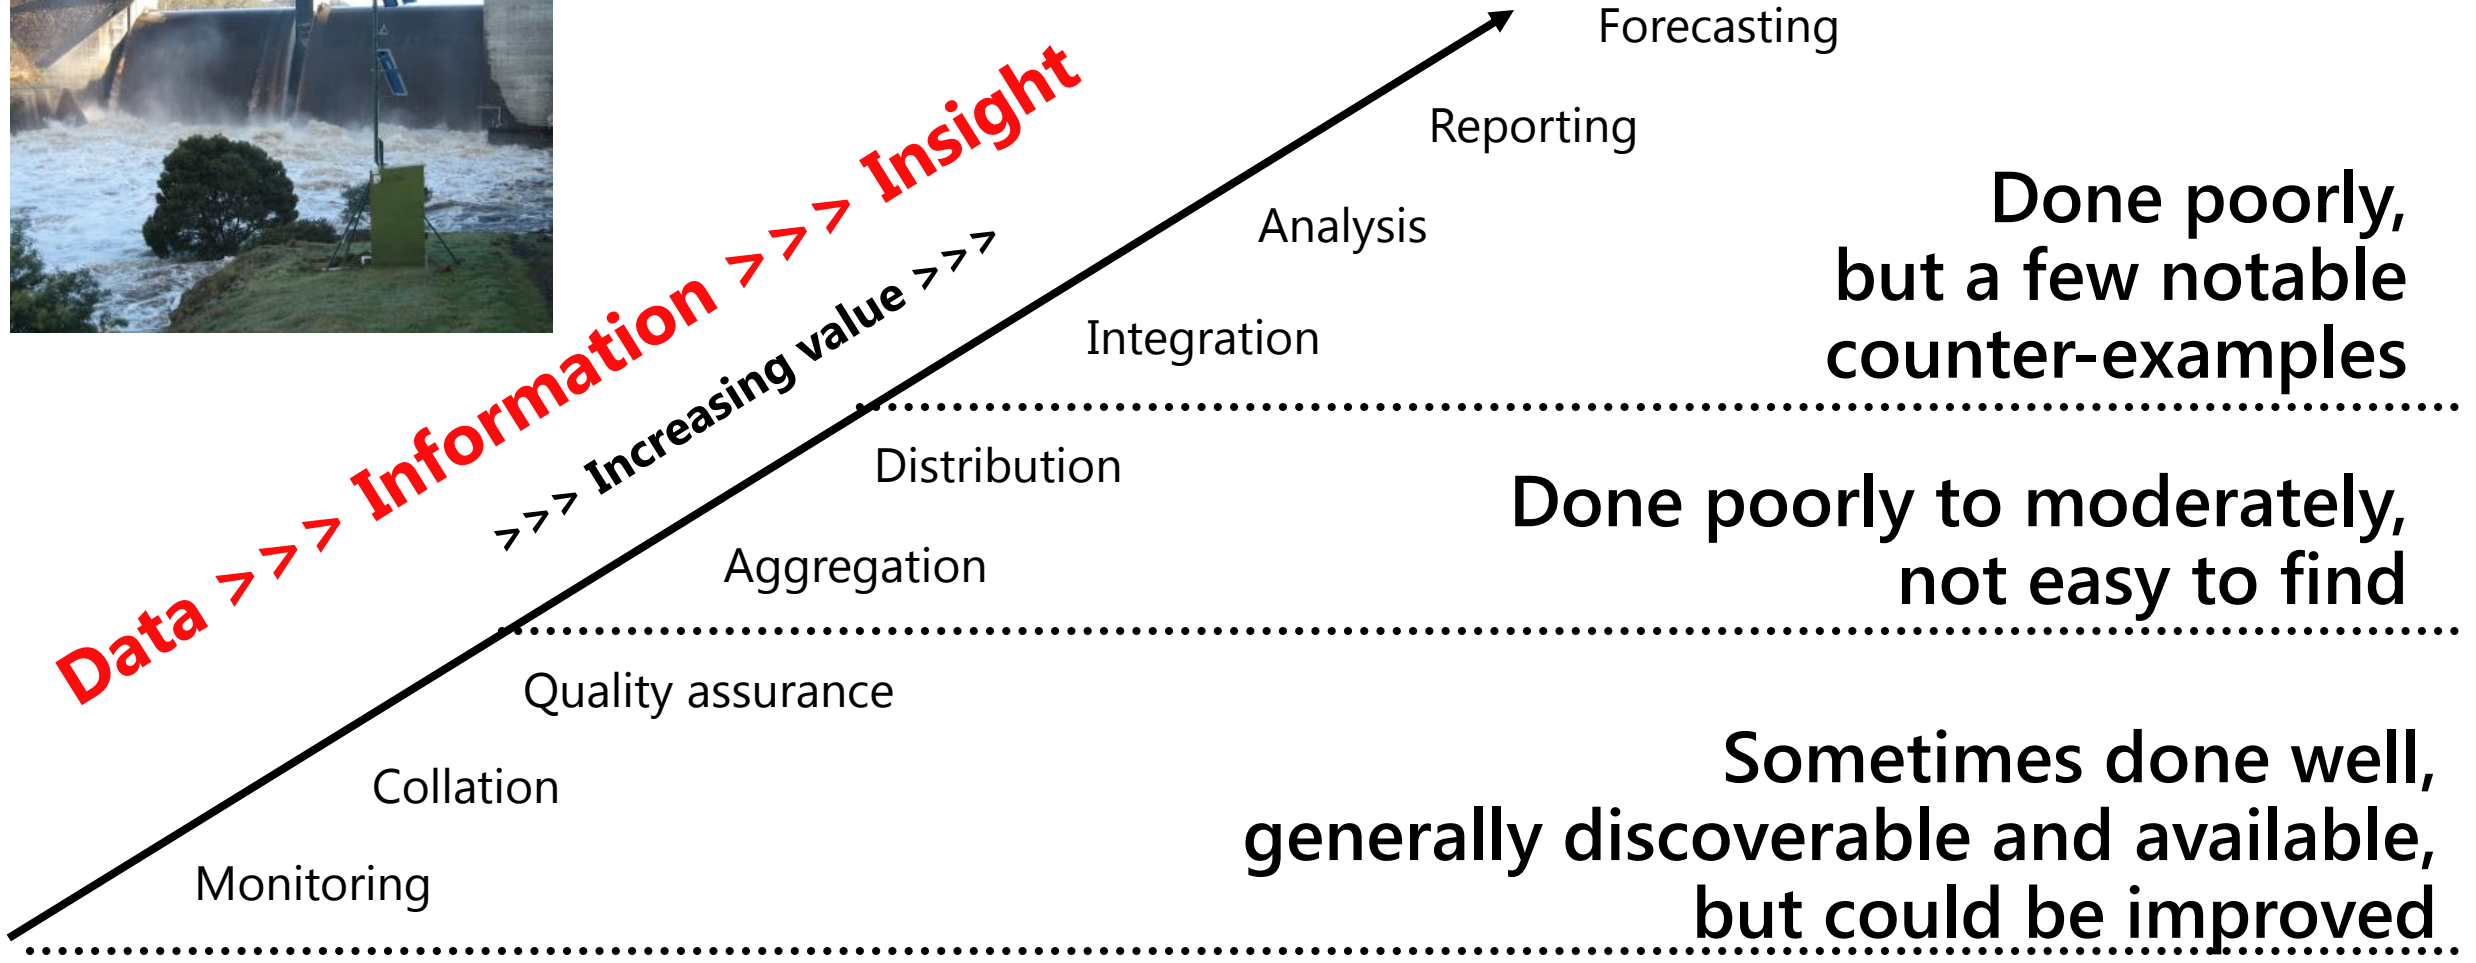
Data >>> Information >>> Insight

>>> Increasing value >>>

Forecasting

Reporting

Analysis

Integration

Done poorly, but a few notable counter-examples

Distribution

Aggregation

Done poorly to moderately, not easy to find

Quality assurance

Collation

Monitoring

Sometimes done well, generally discoverable and available, but could be improved